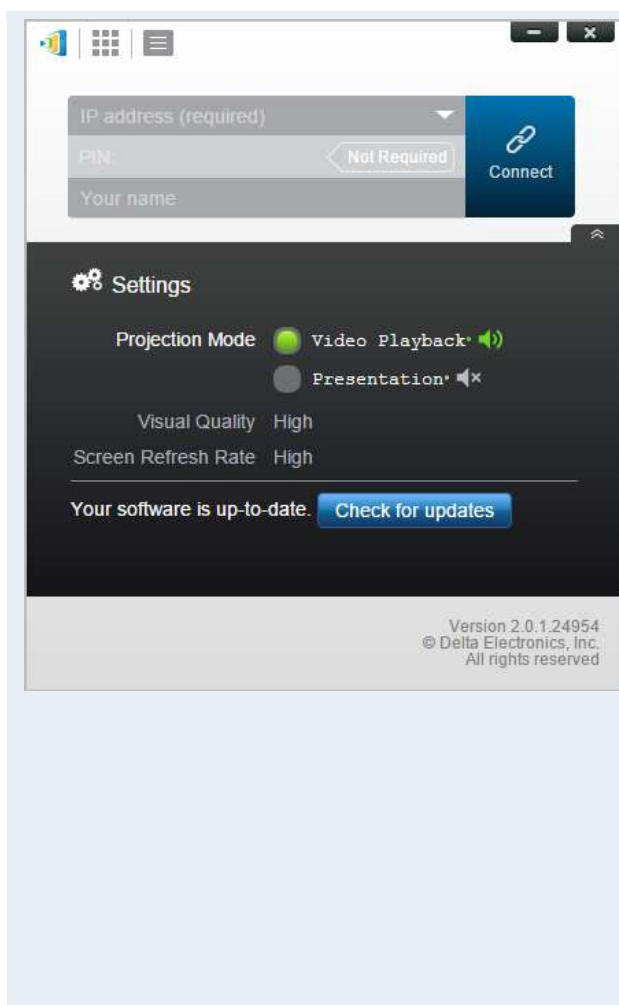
IP address (required)
PIN:
Not Required
Your name
Connect

Settings

Projection Mode
Video Playback
Presentation

Visual Quality High
Screen Refresh Rate High

Your software is up-to-date. Check for updates

Version 2.0.1.24954
© Delta Electronics, Inc.
All rights reserved